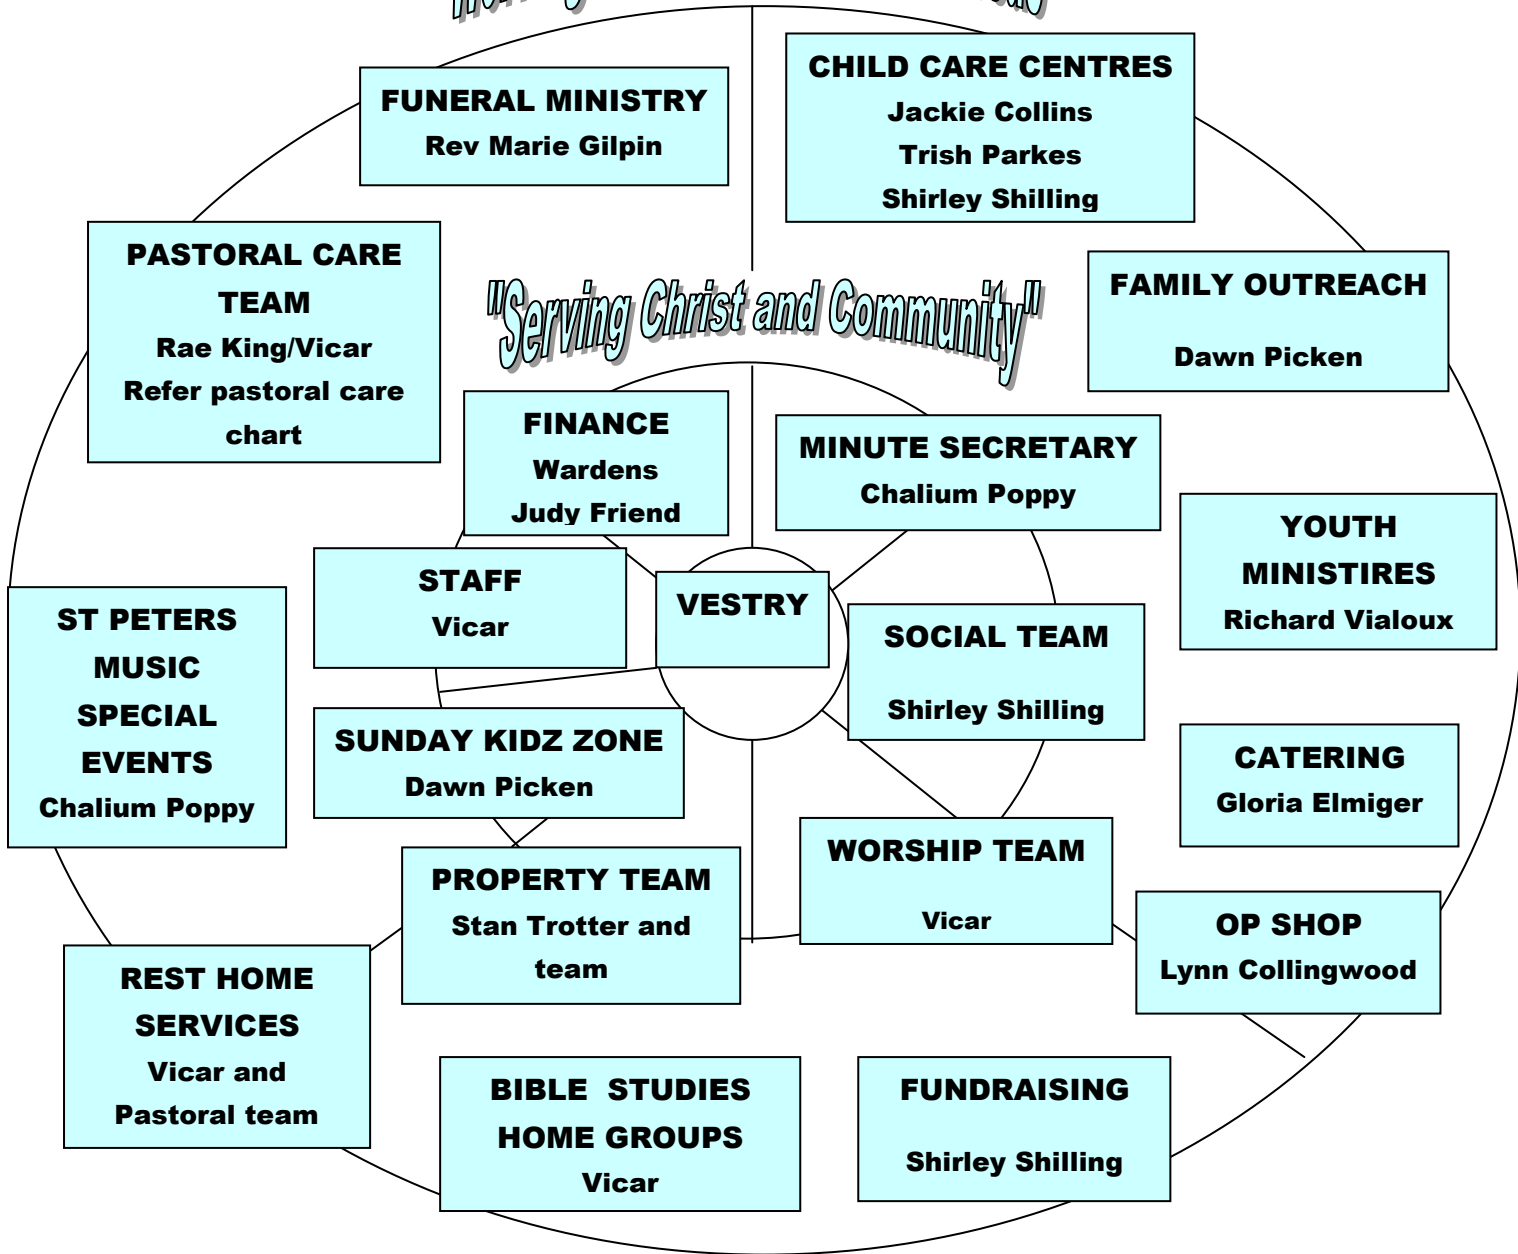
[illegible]

FUNERAL MINISTRY
Rev Marie Gilpin

CHILD CARE CENTRES
Jackie Collins
Trish Parkes
Shirley Shilling

PASTORAL CARE TEAM
Rae King/Vicar
Refer pastoral care chart

"Serving Christ and Community"

FAMILY OUTREACH
Dawn Picken

FINANCE
Wardens
Judy Friend

MINUTE SECRETARY
Chalium Poppy

YOUTH MINISTIRES
Richard Vialoux

STAFF
Vicar

VESTRY

ST PETERS MUSIC SPECIAL EVENTS
Chalium Poppy

SOCIAL TEAM
Shirley Shilling

SUNDAY KIDZ ZONE
Dawn Picken

CATERING
Gloria Elmiger

WORSHIP TEAM
Vicar

PROPERTY TEAM
Stan Trotter and team

OP SHOP
Lynn Collingwood

REST HOME SERVICES
Vicar and Pastoral team

BIBLE STUDIES HOME GROUPS
Vicar

FUNDRAISING
Shirley Shilling